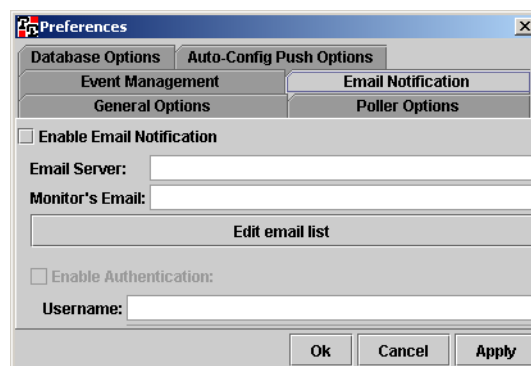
Preferences

Database Options | Auto-Config Push Options

Event Management | Email Notification

General Options | Poller Options

Enable Email Notification

Email Server:

Monitor's Email:

Edit email list

Enable Authentication:

Username:

Ok | Cancel | Apply